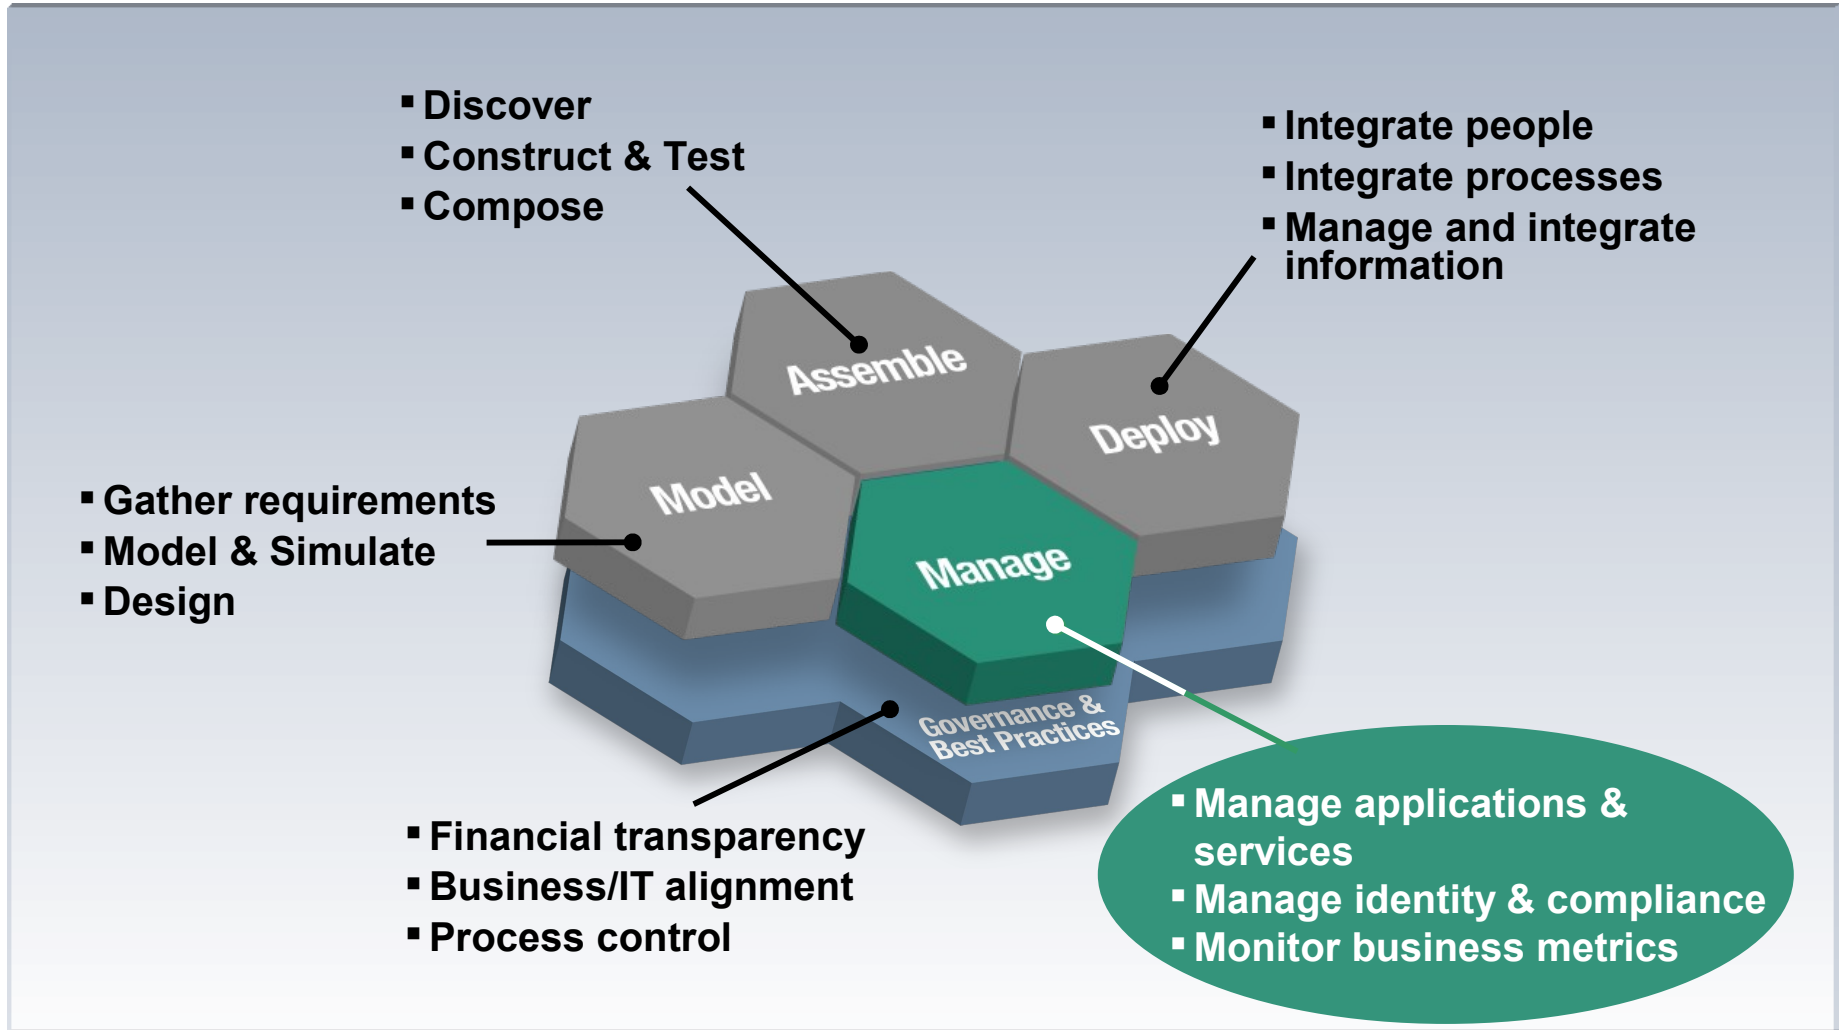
▪ Discover
▪ Construct & Test
▪ Compose

▪ Integrate people
▪ Integrate processes
▪ Manage and integrate information

Assemble

Deploy

Model

Manage

▪ Gather requirements
▪ Model & Simulate
▪ Design

Governance & Best Practices

▪ Financial transparency
▪ Business/IT alignment
▪ Process control

▪ Manage applications & services
▪ Manage identity & compliance
▪ Monitor business metrics